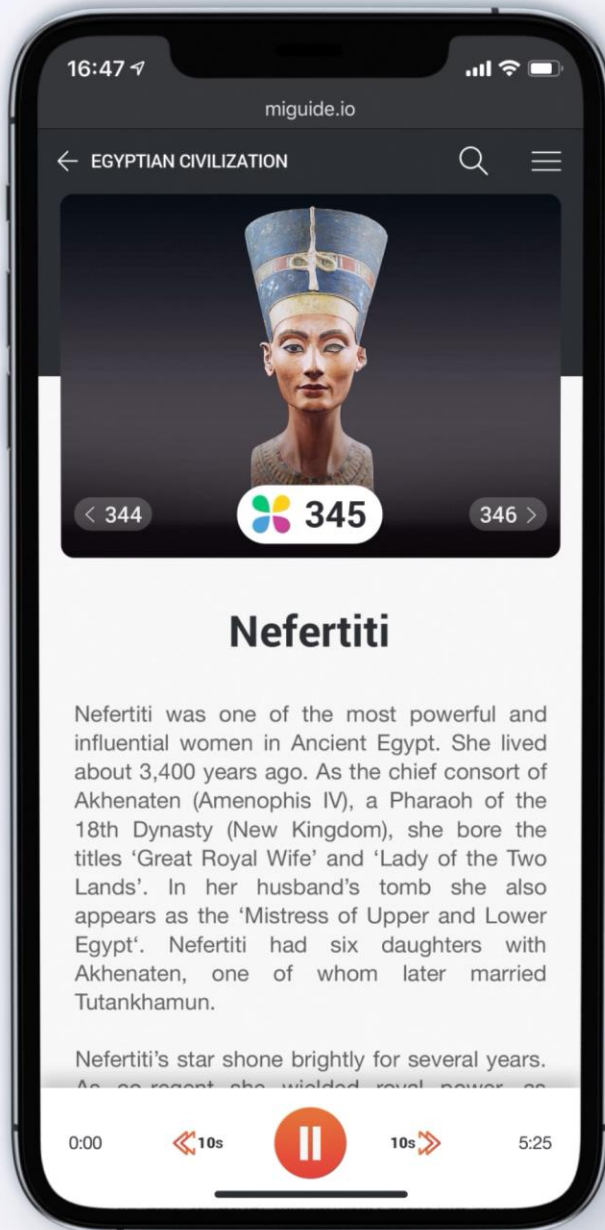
16:47

miguide.io

← EGYPTIAN CIVILIZATION

< 344

345

346 >

Nefertiti

Nefertiti was one of the most powerful and influential women in Ancient Egypt. She lived about 3,400 years ago. As the chief consort of Akhenaten (Amenophis IV), a Pharaoh of the 18th Dynasty (New Kingdom), she bore the titles 'Great Royal Wife' and 'Lady of the Two Lands'. In her husband's tomb she also appears as the 'Mistress of Upper and Lower Egypt'. Nefertiti had six daughters with Akhenaten, one of whom later married Tutankhamun.

Nefertiti's star shone brightly for several years. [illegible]

0:00

10s

10s

5:25